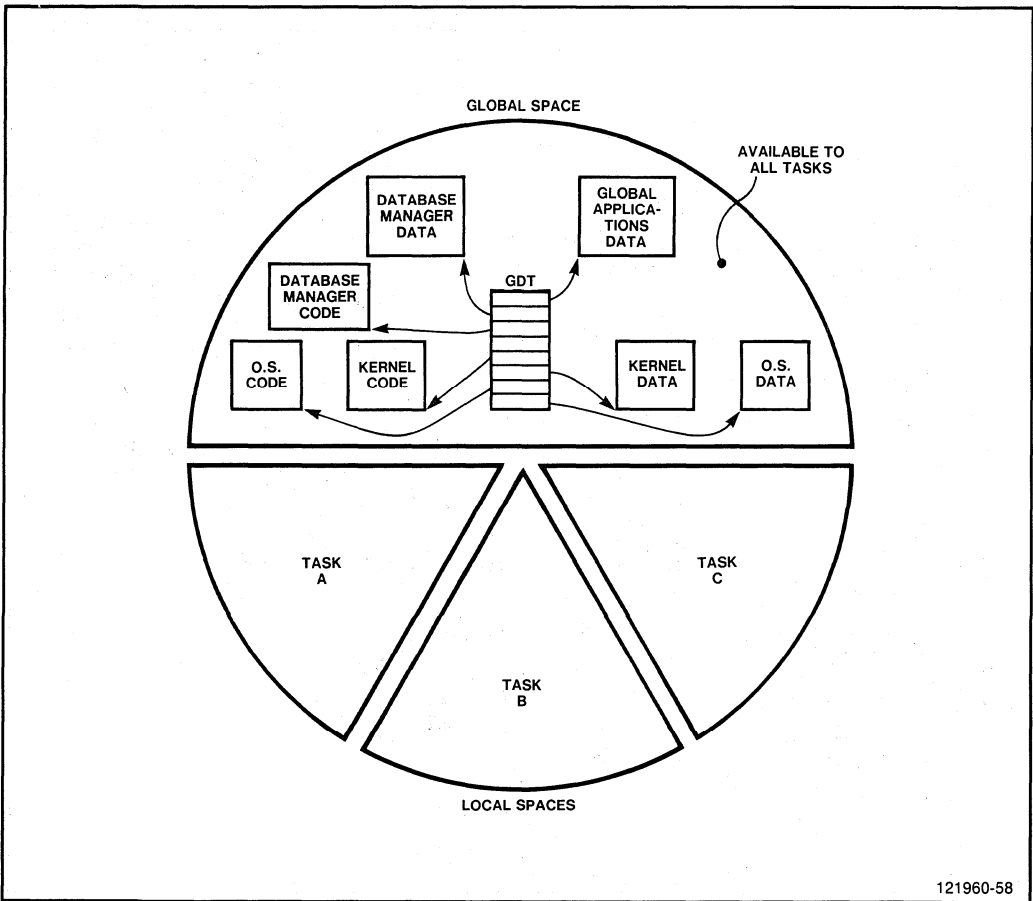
GLOBAL SPACE

AVAILABLE TO ALL TASKS

DATABASE MANAGER DATA

GLOBAL APPLICATIONS DATA

GDT

DATABASE MANAGER CODE

O.S. CODE

KERNEL CODE

KERNEL DATA

O.S. DATA

TASK A

TASK B

TASK C

LOCAL SPACES

121960-58